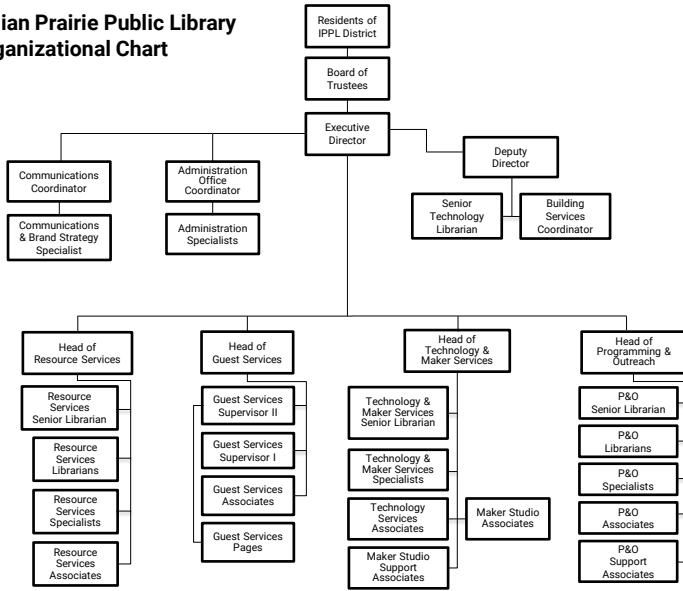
ian Prairie Public Library
ganizational Chart

Residents of IPPL District

Board of Trustees

Executive Director

Communications Coordinator

Communications & Brand Strategy Specialist

Administration Office Coordinator

Administration Specialists

Deputy Director

Senior Technology Librarian

Building Services Coordinator

Head of Resource Services

Resource Services Senior Librarian

Resource Services Librarians

Resource Services Specialists

Resource Services Associates

Head of Guest Services

Guest Services Supervisor II

Guest Services Supervisor I

Guest Services Associates

Guest Services Pages

Head of Technology & Maker Services

Technology & Maker Services Senior Librarian

Technology & Maker Services Specialists

Technology Services Associates

Maker Studio Associates

Maker Studio Support Associates

Head of Programming & Outreach

P&O Senior Librarian

P&O Librarians

P&O Specialists

P&O Associates

P&O Support Associates